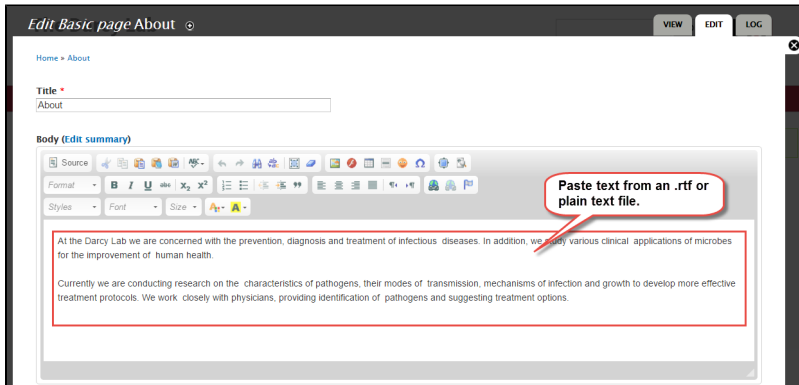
Edit Basic page About

VIEW EDIT LOG

Home » About

Title *
About

Body (Edit summary)

Source

Format B I U abc $x_2$ $x^2$

Styles Font Size

Paste text from an .rtf or plain text file.

At the Darcy Lab we are concerned with the prevention, diagnosis and treatment of infectious diseases. In addition, we study various clinical applications of microbes for the improvement of human health.

Currently we are conducting research on the characteristics of pathogens, their modes of transmission, mechanisms of infection and growth to develop more effective treatment protocols. We work closely with physicians, providing identification of pathogens and suggesting treatment options.